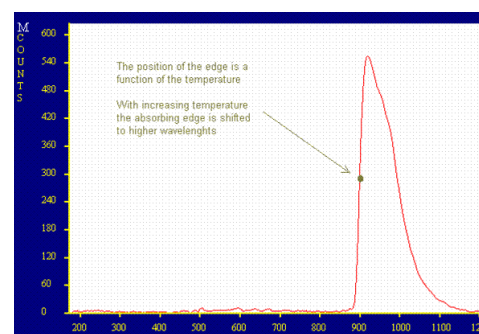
M
C
O
U
N
T
S

600
540
480
420
360
300
240
180
120
60
0

The position of the edge is a function of the temperature

With increasing temperature the absorbing edge is shifted to higher wavelenghts

200 300 400 500 600 700 800 900 1000 1100 12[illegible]